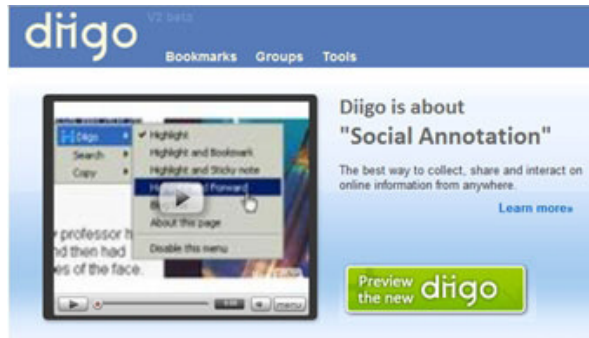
diigo V2 beta

Bookmarks Groups Tools

Diigo
Search
Copy

Highlight
Highlight and Bookmark
Highlight and Sticky note
Hi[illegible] and Forward
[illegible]
About this page
Disable this menu

y professor h
nd then had
es of the face.

menu

Diigo is about
"Social Annotation"

The best way to collect, share and interact on online information from anywhere.

Learn more»

Preview the new diigo